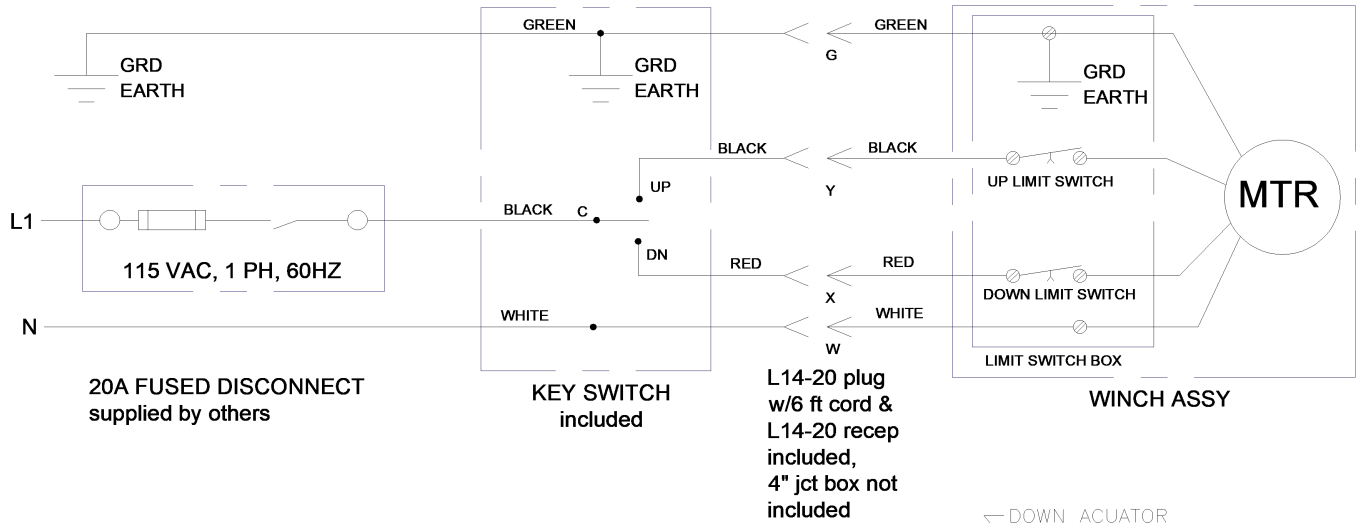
GREEN
GREEN
GRD EARTH
GRD EARTH
G
GRD EARTH
BLACK
BLACK
UP
Y
UP LIMIT SWITCH
MTR
L1
BLACK
C
DN
115 VAC, 1 PH, 60HZ
RED
RED
X
DOWN LIMIT SWITCH
N
WHITE
WHITE
W
LIMIT SWITCH BOX
20A FUSED DISCONNECT
supplied by others
KEY SWITCH
included
L14-20 plug w/6 ft cord & L14-20 recep included, 4" jct box not included
WINCH ASSY
DOWN ACUATOR